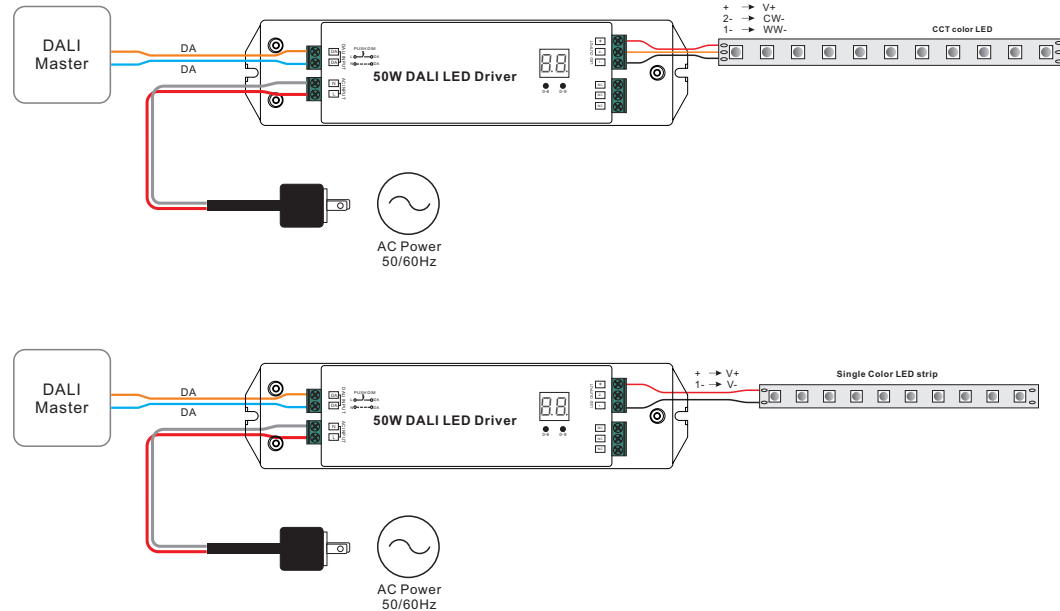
DALI Master

DA

DA

PUSH DIM

50W DALI LED Driver

8.8.

AC Power 50/60Hz

+ → V+
2- → CW-
1- → WW-

CCT color LED

DALI Master

DA

DA

PUSH DIM

50W DALI LED Driver

8.8.

AC Power 50/60Hz

+ → V+
1- → V-

Single Color LED strip